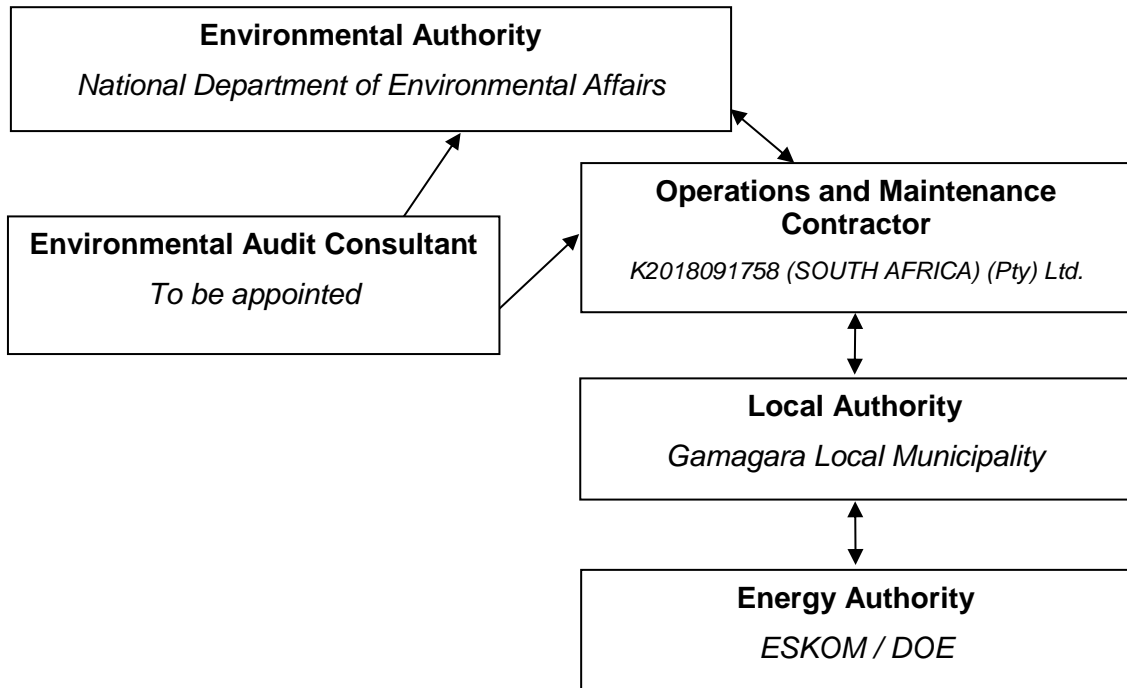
Environmental Authority
National Department of Environmental Affairs

Environmental Audit Consultant
To be appointed

Operations and Maintenance Contractor
K2018091758 (SOUTH AFRICA) (Pty) Ltd.

Local Authority
Gamagara Local Municipality

Energy Authority
ESKOM / DOE